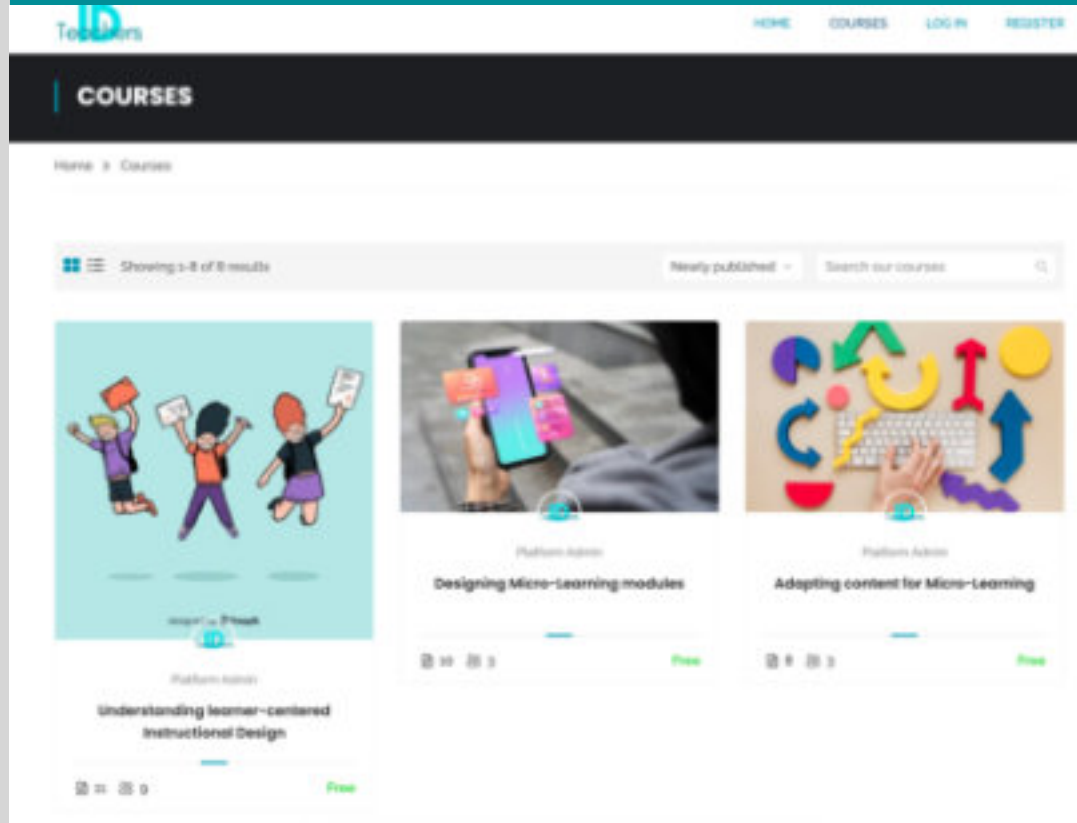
ID Teachers

HOME COURSES LOG IN REGISTER

COURSES

Home > Courses

Showing 1-8 of 8 results

Newly published

Search our courses

Designed by Freepik

Platform Admin

Understanding learner-centered Instructional Design

11 9

Free

Platform Admin

Designing Micro-Learning modules

10 3

Free

Platform Admin

Adapting content for Micro-Learning

8 3

Free